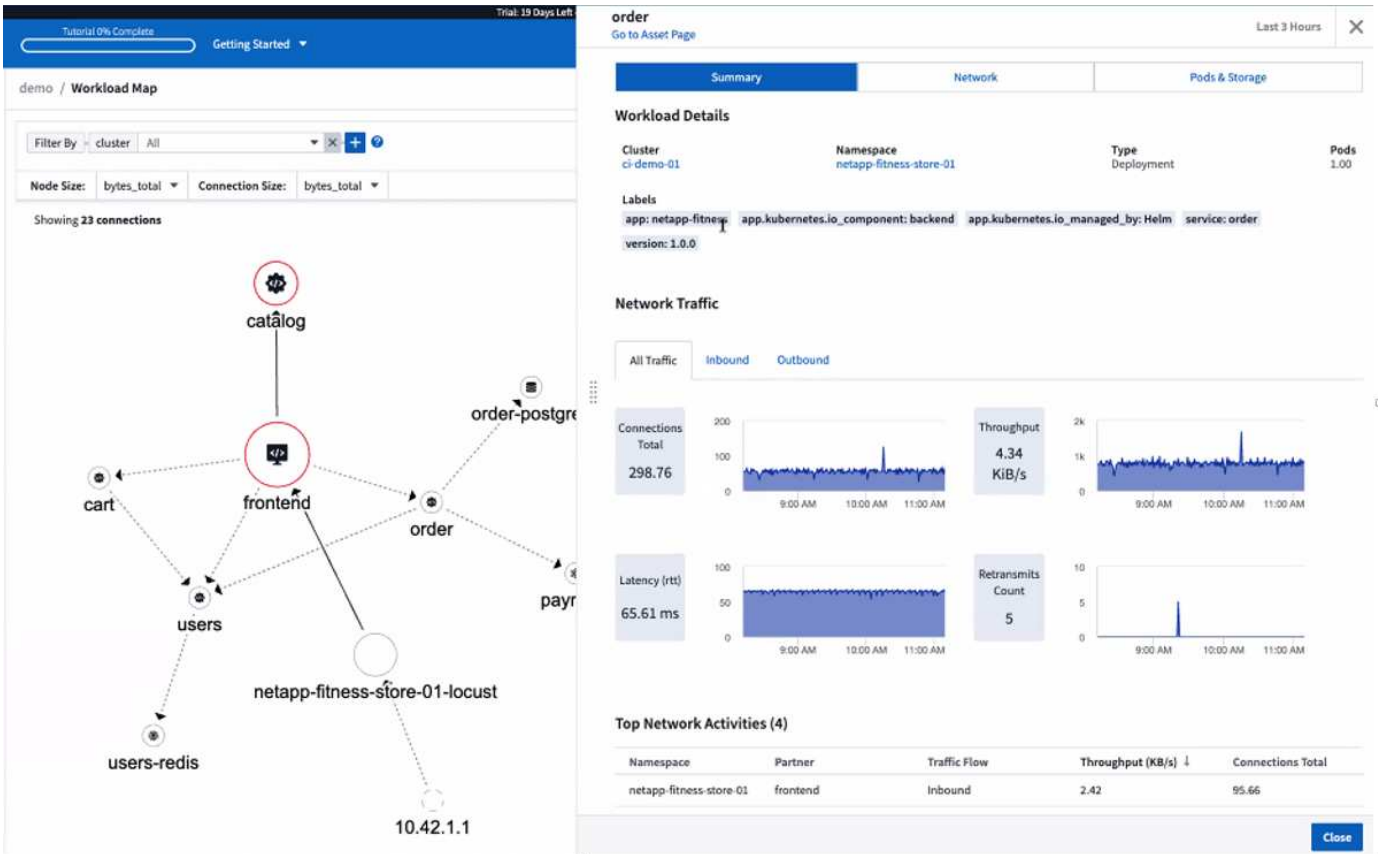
Trial: 19 Days Left

Tutorial 0% Complete

Getting Started

demo / Workload Map

Filter By cluster All

Node Size: bytes_total Connection Size: bytes_total

Showing 23 connections

catalog

order-postgre

cart

frontend

order

users

payr

netapp-fitness-store-01-locust

users-redis

10.42.1.1

order

Go to Asset Page

Last 3 Hours

| Summary | Network | Pods & Storage |
|---|---|---|

Workload Details

Cluster
ci-demo-01

Namespace
netapp-fitness-store-01

Type
Deployment

Pods
1.00

Labels

app: netapp-fitness app.kubernetes.io_component: backend app.kubernetes.io_managed_by: Helm service: order version: 1.0.0

Network Traffic

All Traffic Inbound Outbound

Connections Total
298.76

200
100
0
9:00 AM 10:00 AM 11:00 AM

Throughput
4.34 KiB/s

2k
1k
0
9:00 AM 10:00 AM 11:00 AM

Latency (rtt)
65.61 ms

100
50
0
9:00 AM 10:00 AM 11:00 AM

Retransmits Count
5

10
5
0
9:00 AM 10:00 AM 11:00 AM

Top Network Activities (4)

| Namespace | Partner | Traffic Flow | Throughput (KB/s) ↓ | Connections Total |
|---|---|---|---|---|
| netapp-fitness-store-01 | frontend | Inbound | 2.42 | 95.66 |

Close